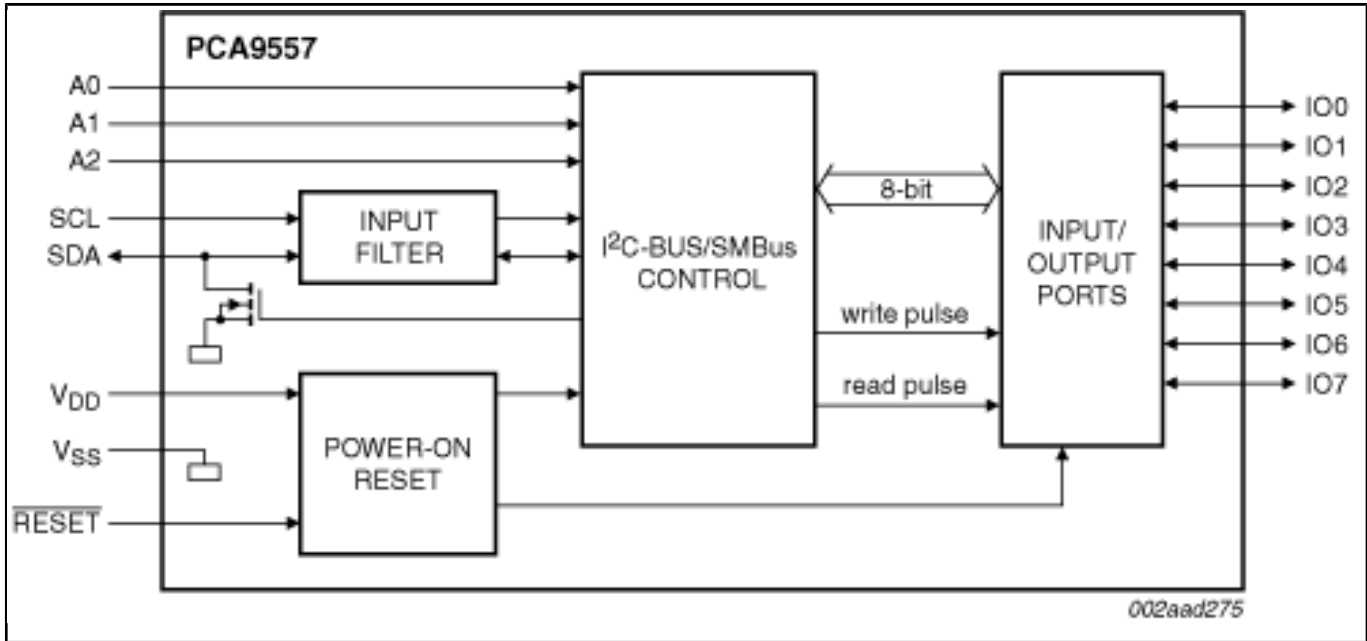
PCA9557

A0
A1
A2
SCL
SDA

INPUT FILTER

$I^2C$-BUS/SMBus CONTROL

8-bit

write pulse

read pulse

INPUT/ OUTPUT PORTS

IO0
IO1
IO2
IO3
IO4
IO5
IO6
IO7

$V_{DD}$
$V_{SS}$
$\overline{RESET}$

POWER-ON RESET

002aad275